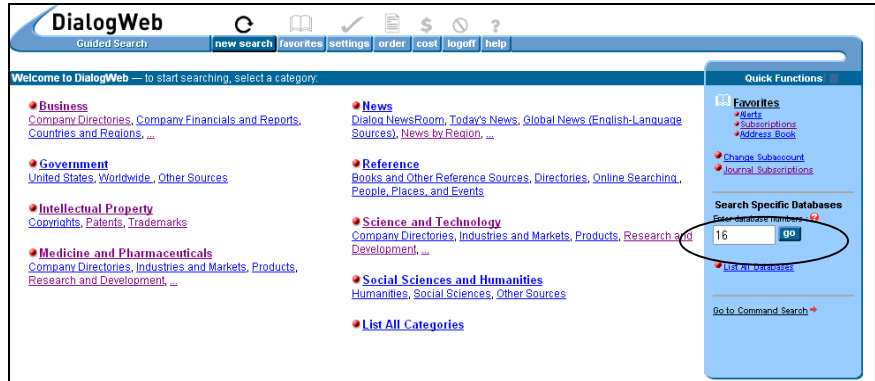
DialogWeb

Guided Search

new search | favorites | settings | order | cost | logoff | help

Welcome to DialogWeb — to start searching, select a category:

Business
Company Directories, Company Financials and Reports, Countries and Regions, ...

Government
United States, Worldwide , Other Sources

Intellectual Property
Copyrights, Patents, Trademarks

Medicine and Pharmaceuticals
Company Directories, Industries and Markets, Products, Research and Development, ...

News
Dialog NewsRoom, Today's News, Global News (English-Language Sources), News by Region, ...

Reference
Books and Other Reference Sources, Directories, Online Searching , People, Places, and Events

Science and Technology
Company Directories, Industries and Markets, Products, Research and Development, ...

Social Sciences and Humanities
Humanities, Social Sciences, Other Sources

List All Categories

Quick Functions

Favorites
Alerts
Subscriptions
Address Book

Change Subaccount
Journal Subscriptions

Search Specific Databases
Enter database numbers: ?
16
go

List All Databases

Go to Command Search